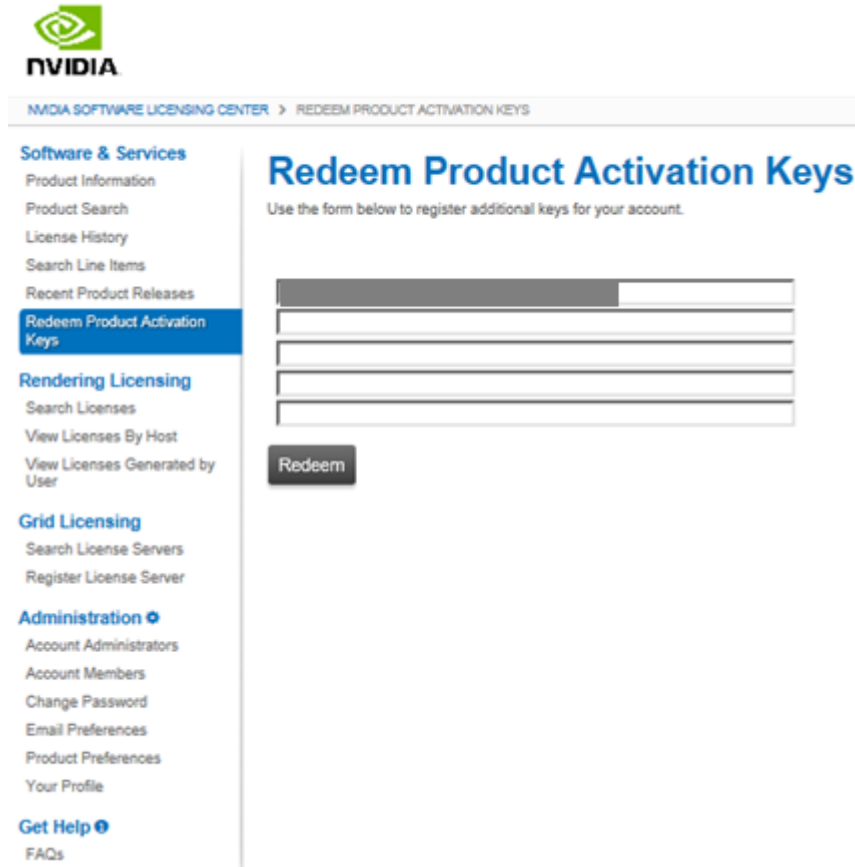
NVIDIA

NVIDIA SOFTWARE LICENSING CENTER > REDEEM PRODUCT ACTIVATION KEYS

Software & Services
Product Information
Product Search
License History
Search Line Items
Recent Product Releases
Redeem Product Activation Keys

Rendering Licensing
Search Licenses
View Licenses By Host
View Licenses Generated by User

Grid Licensing
Search License Servers
Register License Server

Administration
Account Administrators
Account Members
Change Password
Email Preferences
Product Preferences
Your Profile

Get Help
FAQs

Redeem Product Activation Keys
Use the form below to register additional keys for your account.

Redeem